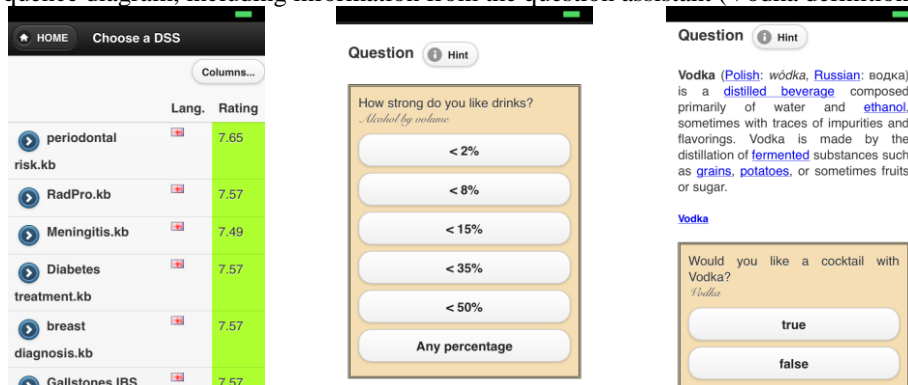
quence diagram, including information from the question assistant (Vodka definition

HOME Choose a DSS

Columns...

| | Lang. | Rating |
|---|---|---|
| periodontal risk.kb | | 7.65 |
| RadPro.kb | | 7.57 |
| Meningitis.kb | | 7.49 |
| Diabetes treatment.kb | | 7.57 |
| breast diagnosis.kb | | 7.57 |
| Gallstones IBS | | 7.57 |

Question Hint

How strong do you like drinks?
Alcohol by volume

< 2%

< 8%

< 15%

< 35%

< 50%

Any percentage

Question Hint

Vodka (Polish: wódka, Russian: водка) is a distilled beverage composed primarily of water and ethanol, sometimes with traces of impurities and flavorings. Vodka is made by the distillation of fermented substances such as grains, potatoes, or sometimes fruits or sugar.

Vodka

Would you like a cocktail with Vodka?
Vodka

true

false